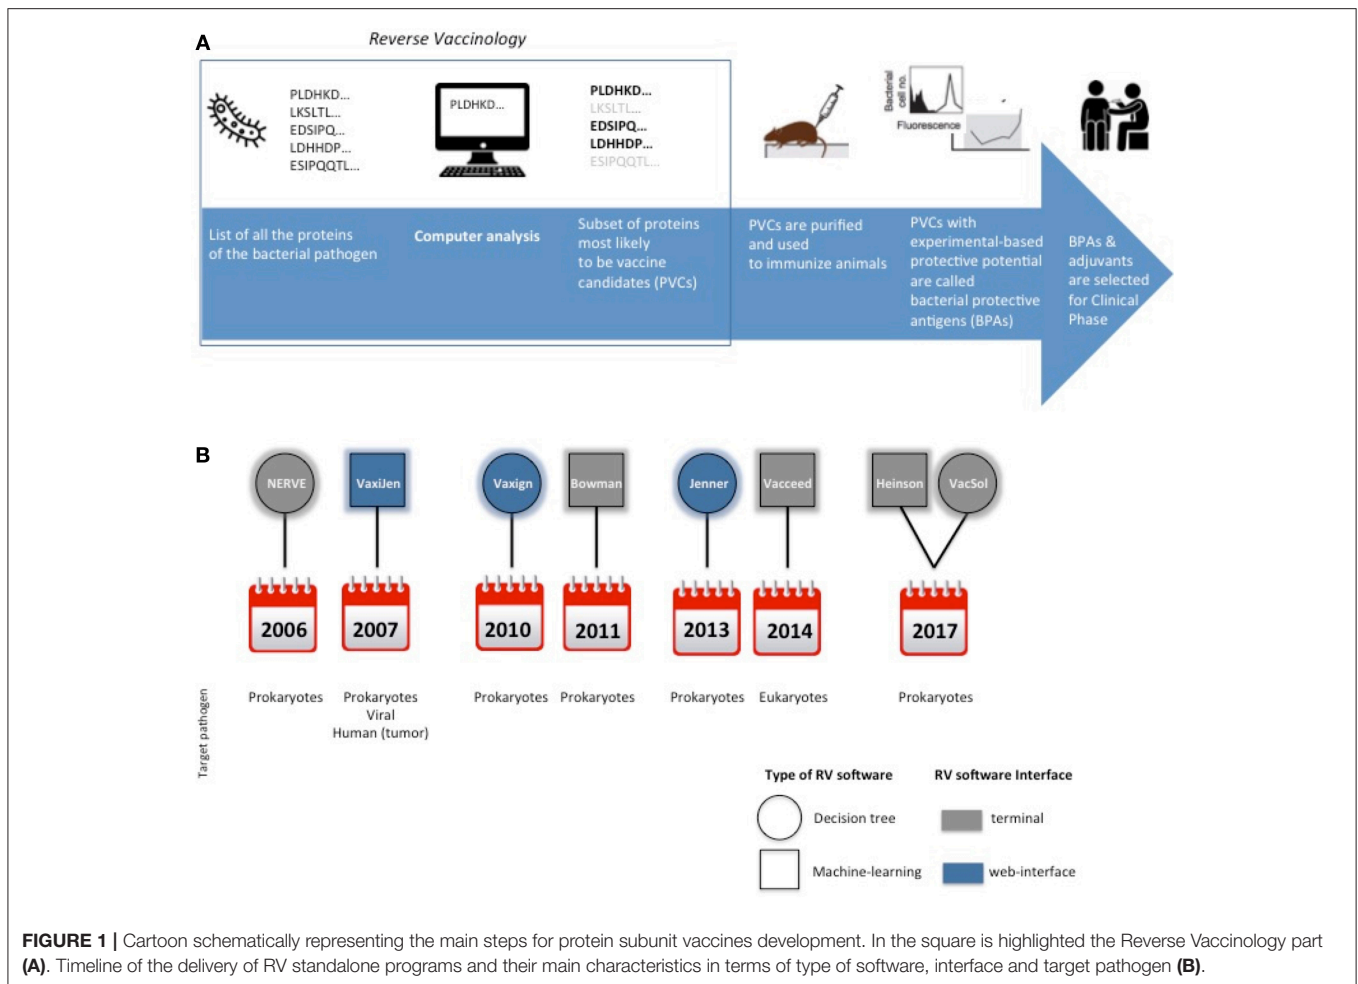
A

Reverse Vaccinology

PLDHKD...
LKSLTL...
EDSIPQ...
LDHHDP...
ESIPQQTL...

PLDHKD...

PLDHKD...
LKSLTL...
EDSIPQ...
LDHHDP...
ESIPQQTL...

Bacterial cell no.

Fluorescence

List of all the proteins of the bacterial pathogen

Computer analysis

Subset of proteins most likely to be vaccine candidates (PVCs)

PVCs are purified and used to immunize animals

PVCs with experimental-based protective potential are called bacterial protective antigens (BPAs)

BPAs & adjuvants are selected for Clinical Phase

B

NERVE
VaxiJen
Vaxign
Bowman
Jenner
Vacceed
Heinson
VacSol

2006
2007
2010
2011
2013
2014
2017

Target pathogen

Prokaryotes
Prokaryotes
Viral
Human (tumor)
Prokaryotes
Prokaryotes
Prokaryotes
Eukaryotes
Prokaryotes

Type of RV software
Decision tree
Machine-learning

RV software Interface
terminal
web-interface

FIGURE 1 | Cartoon schematically representing the main steps for protein subunit vaccines development. In the square is highlighted the Reverse Vaccinology part (A). Timeline of the delivery of RV standalone programs and their main characteristics in terms of type of software, interface and target pathogen (B).